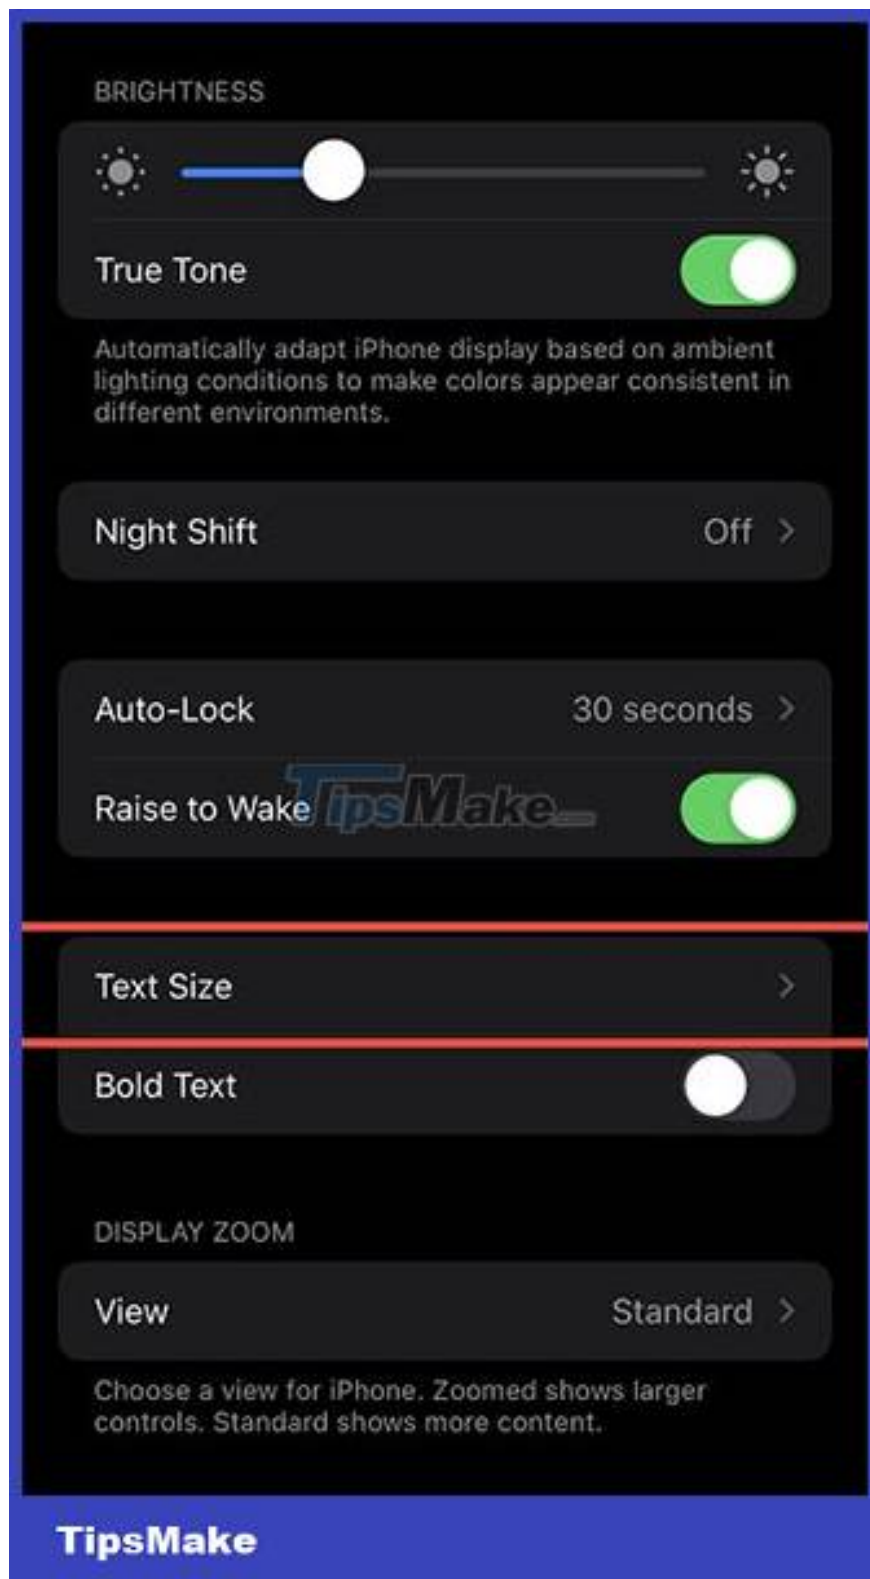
BRIGHTNESS

True Tone

Automatically adapt iPhone display based on ambient lighting conditions to make colors appear consistent in different environments.

Night Shift Off

Auto-Lock 30 seconds

Raise to Wake

TipsMake

Text Size

Bold Text

DISPLAY ZOOM

View Standard

Choose a view for iPhone. Zoomed shows larger controls. Standard shows more content.

TipsMake